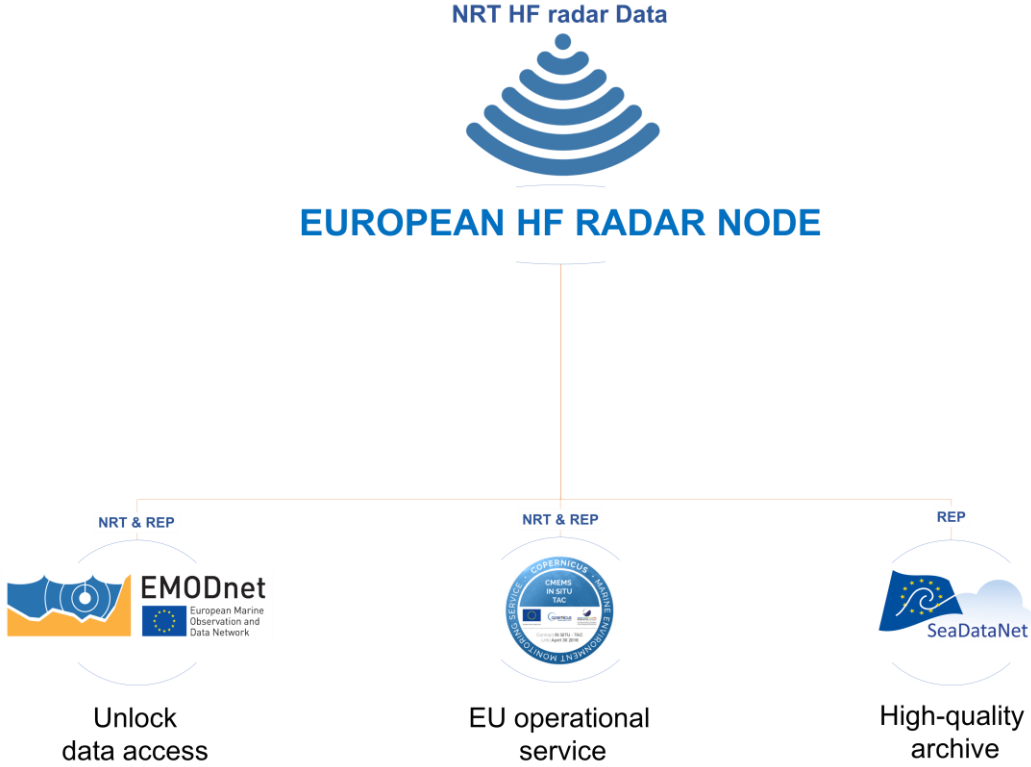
NRT HF radar Data

EUROPEAN HF RADAR NODE

NRT & REP

EMODnet
European Marine Observation and Data Network

Unlock data access

NRT & REP

COPERNICUS · MARINE ENVIRONMENT MONITORING SERVICE
CMEMS IN SITU TAC
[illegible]

EU operational service

REP

SeaDataNet

High-quality archive